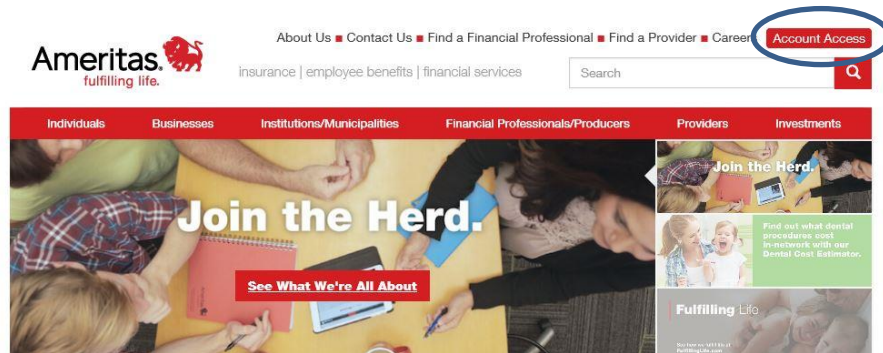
Ameritas. fulfilling life.

About Us ■ Contact Us ■ Find a Financial Professional ■ Find a Provider ■ Career Account Access

insurance | employee benefits | financial services

Search

Individuals Businesses Institutions/Municipalities Financial Professionals/Producers Providers Investments

Join the Herd.

See What We're All About

Join the Herd.

Find out what dental procedures cost in-network with our Dental Cost Estimator.

Fulfilling Life

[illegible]